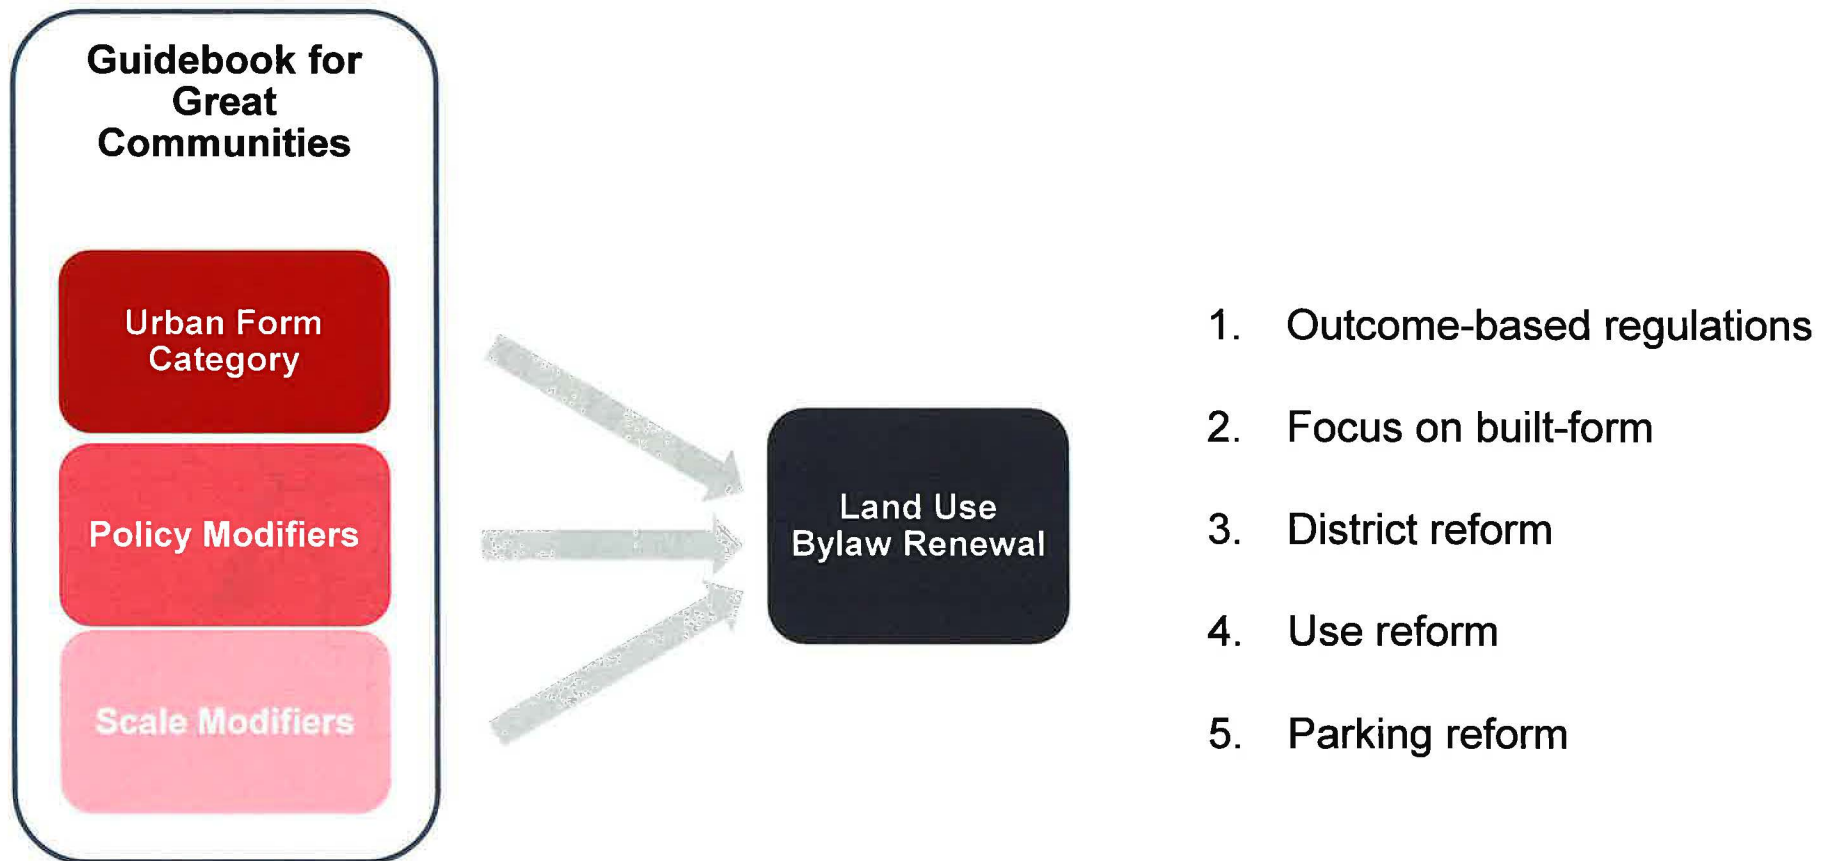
Guidebook for Great Communities

Urban Form Category

Policy Modifiers

Scale Modifiers

Land Use Bylaw Renewal

1. Outcome-based regulations

2. Focus on built-form

3. District reform

4. Use reform

5. Parking reform